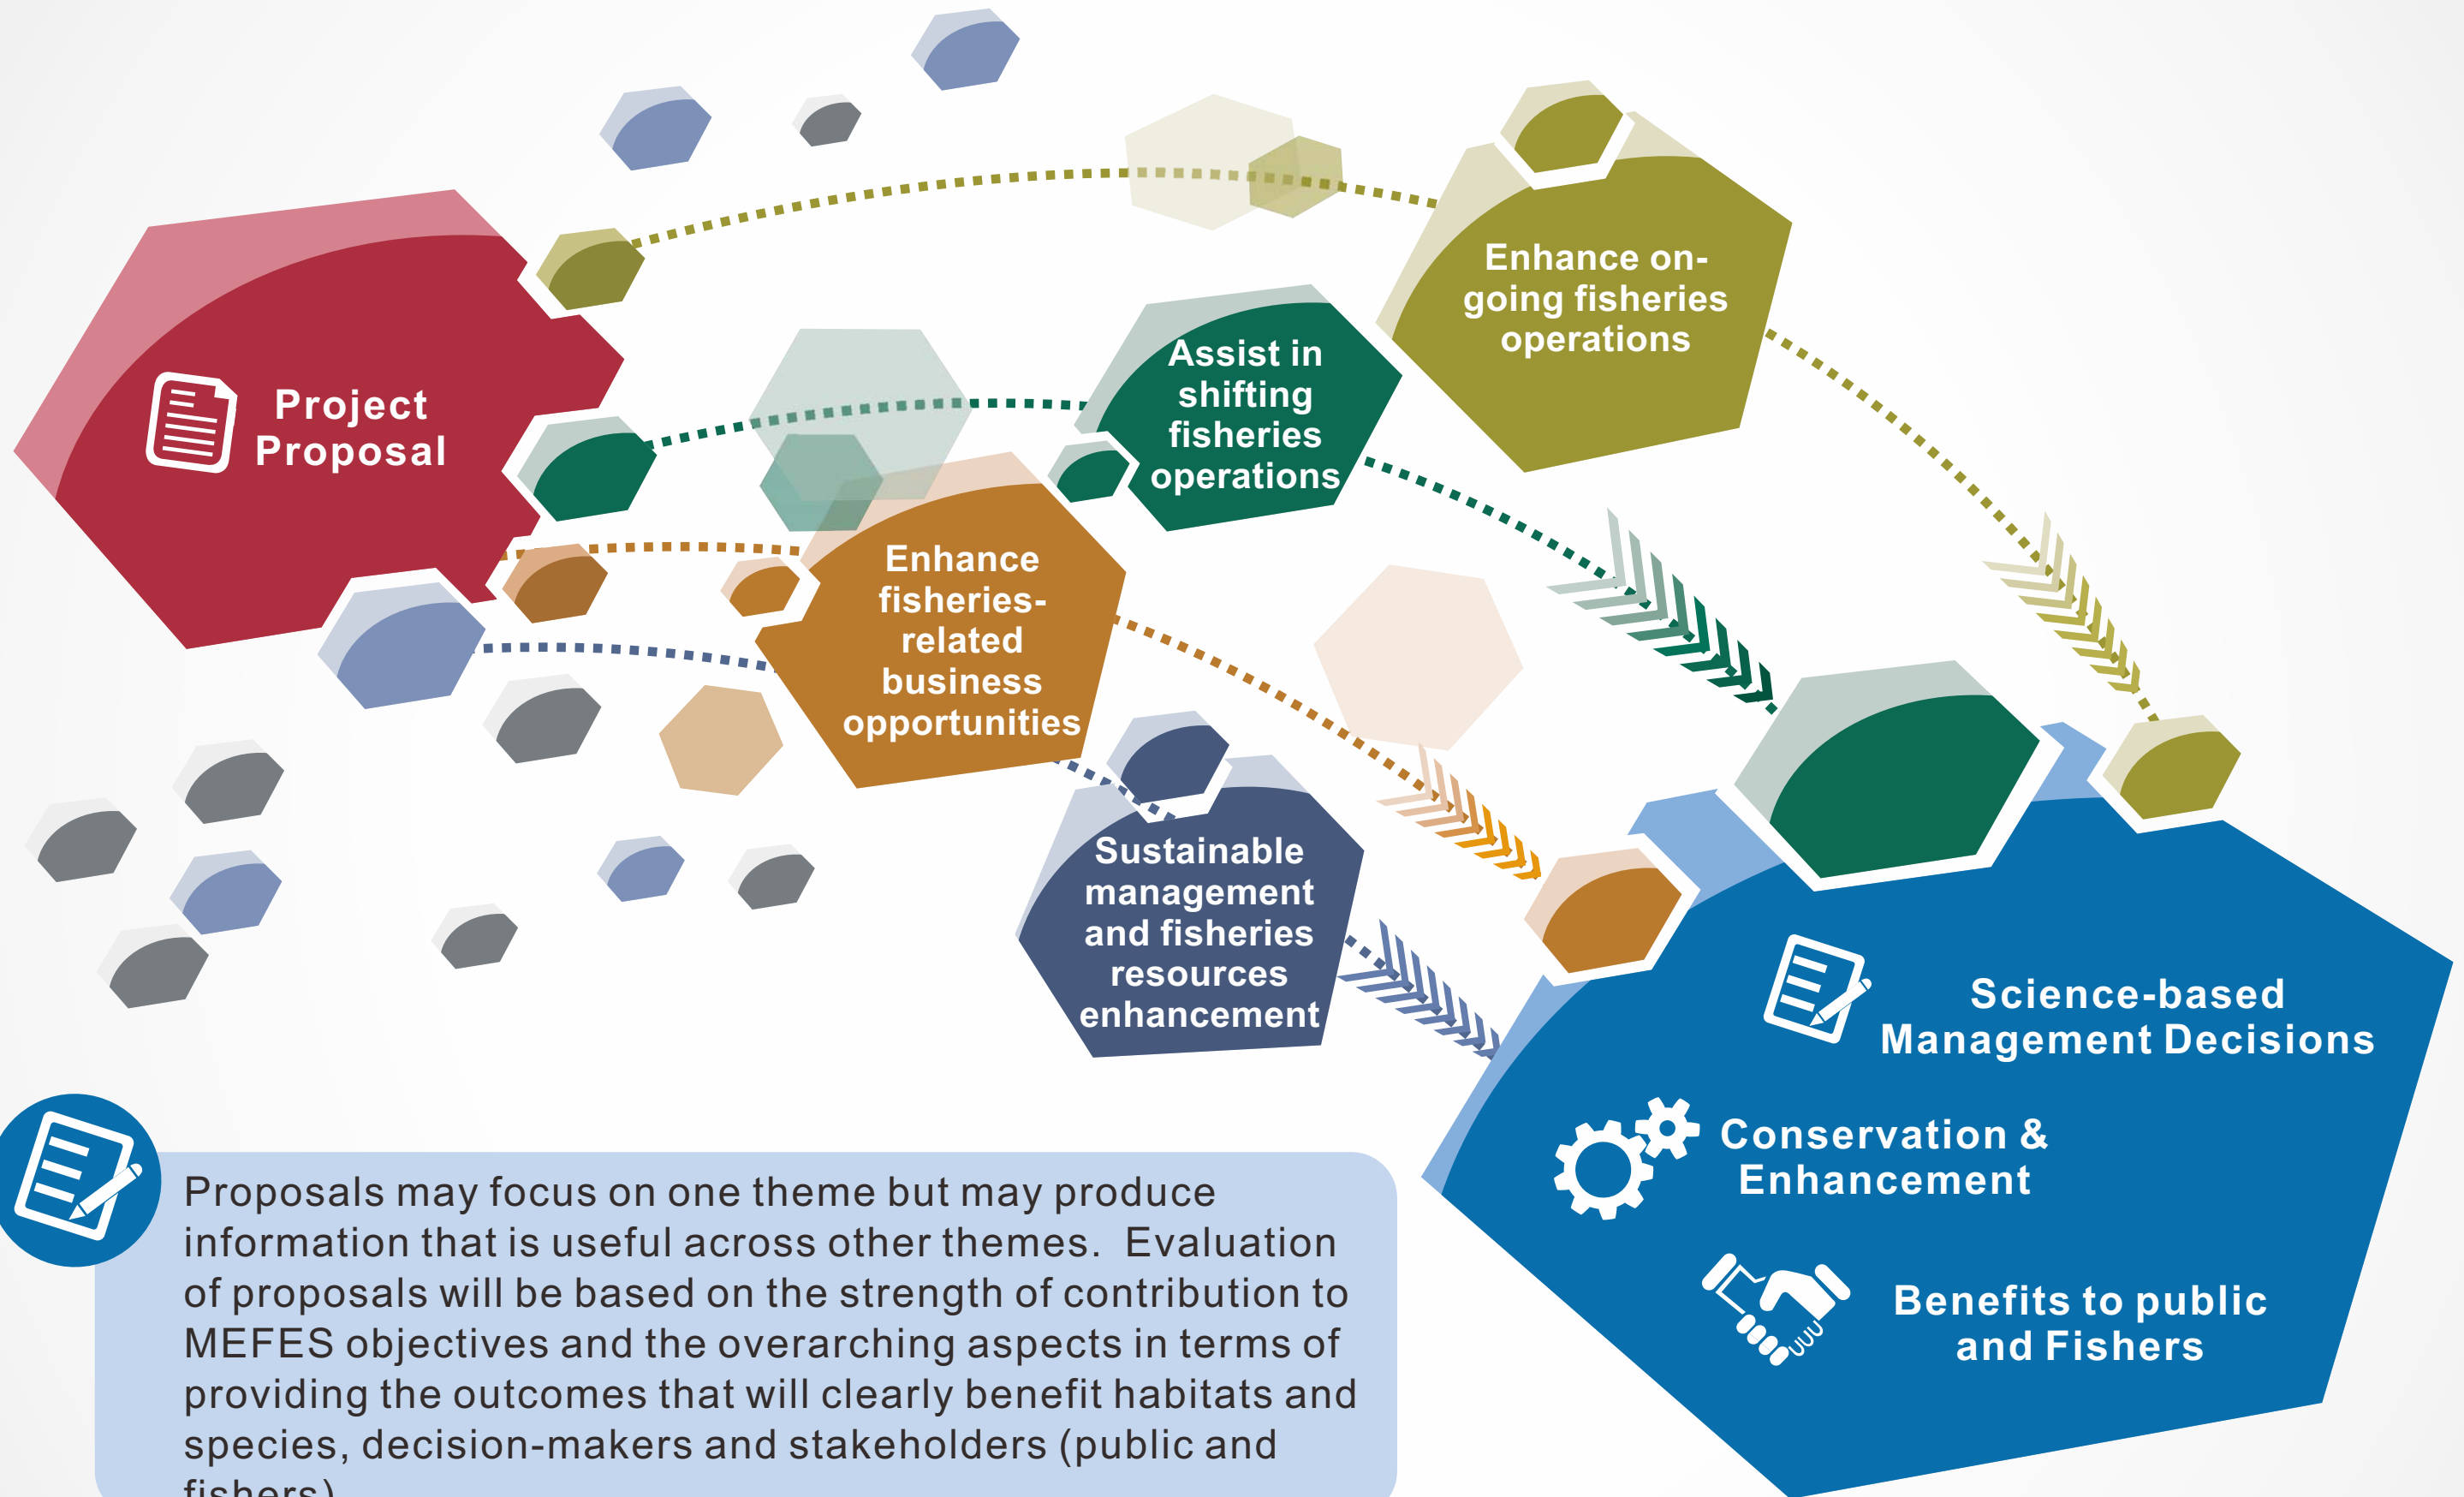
Project Proposal

Enhance on-going fisheries operations

Assist in shifting fisheries operations

Enhance fisheries-related business opportunities

Sustainable management and fisheries resources enhancement

Science-based Management Decisions

Conservation & Enhancement

Benefits to public and Fishers

Proposals may focus on one theme but may produce information that is useful across other themes. Evaluation of proposals will be based on the strength of contribution to MEFES objectives and the overarching aspects in terms of providing the outcomes that will clearly benefit habitats and species, decision-makers and stakeholders (public and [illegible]